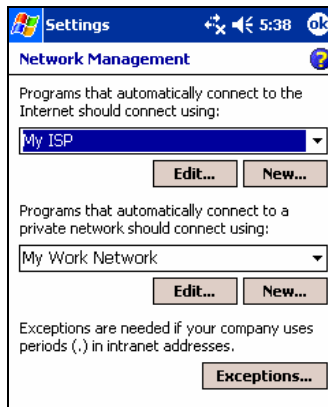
Settings 5:38 ok

Network Management

Programs that automatically connect to the Internet should connect using:

My ISP

Edit... New...

Programs that automatically connect to a private network should connect using:

My Work Network

Edit... New...

Exceptions are needed if your company uses periods (.) in intranet addresses.

Exceptions...